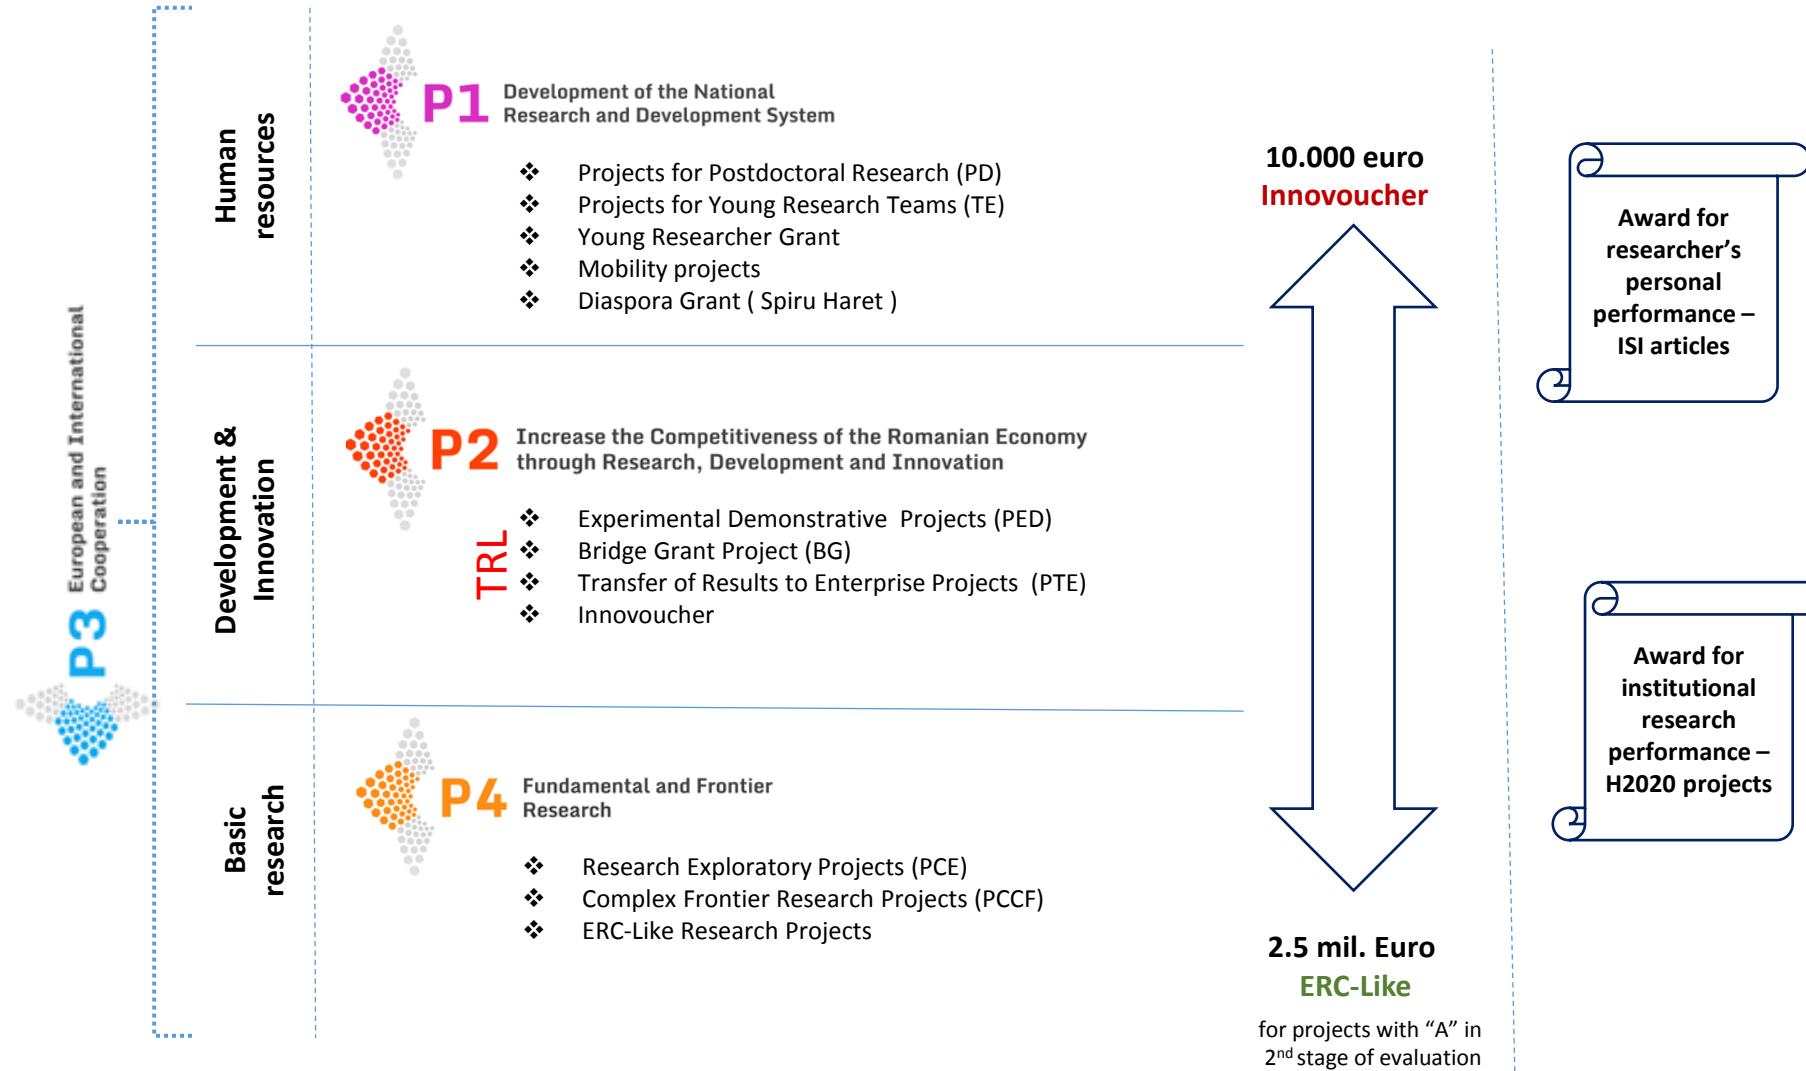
P3 European and International Cooperation

Human resources

P1 Development of the National Research and Development System

❖ Projects for Postdoctoral Research (PD)
❖ Projects for Young Research Teams (TE)
❖ Young Researcher Grant
❖ Mobility projects
❖ Diaspora Grant ( Spiru Haret )

Development & Innovation

P2 Increase the Competitiveness of the Romanian Economy through Research, Development and Innovation

TRL

❖ Experimental Demonstrative Projects (PED)
❖ Bridge Grant Project (BG)
❖ Transfer of Results to Enterprise Projects (PTE)
❖ Innovoucher

Basic research

P4 Fundamental and Frontier Research

❖ Research Exploratory Projects (PCE)
❖ Complex Frontier Research Projects (PCCF)
❖ ERC-Like Research Projects

10.000 euro
Innovoucher

2.5 mil. Euro
ERC-Like
for projects with “A” in $2^{nd}$ stage of evaluation

Award for researcher’s personal performance – ISI articles

Award for institutional research performance – H2020 projects